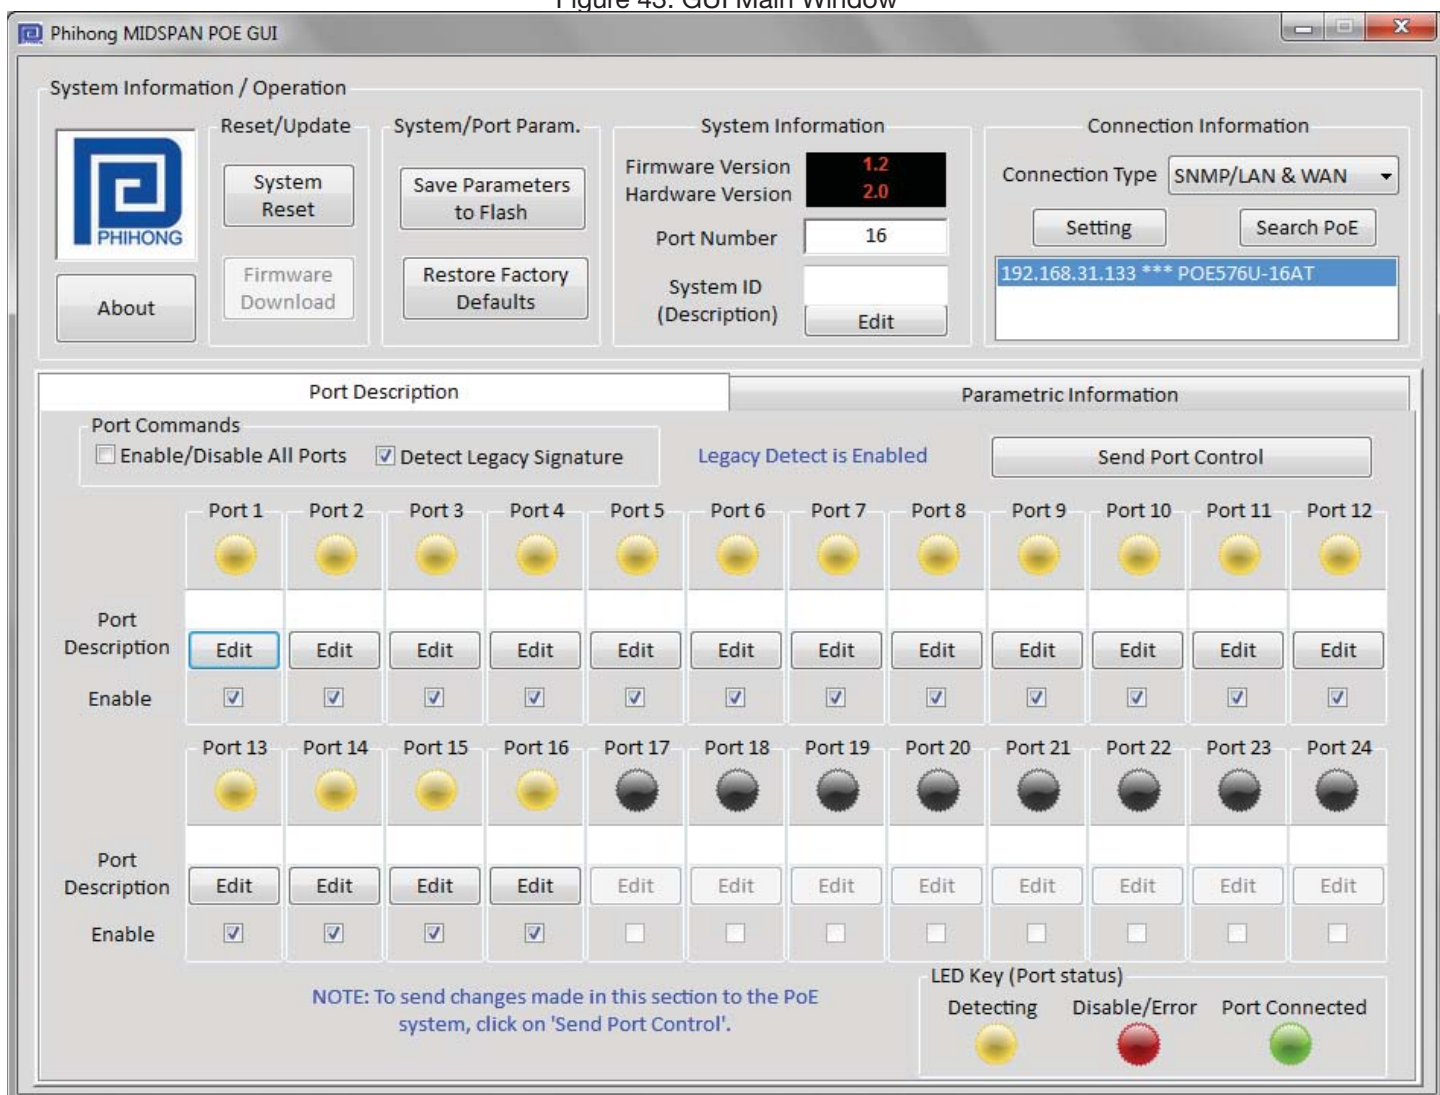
Figure 43: GUI Main Window

Phihong MIDSPAN POE GUI

System Information / Operation

PHIHONG

About

Reset/Update

System Reset

Firmware Download

System/Port Param.

Save Parameters to Flash

Restore Factory Defaults

System Information

Firmware Version 1.2

Hardware Version 2.0

Port Number 16

System ID (Description)

Edit

Connection Information

Connection Type SNMP/LAN & WAN

Setting

Search PoE

192.168.31.133 *** POE576U-16AT

Port Description

Parametric Information

Port Commands

Enable/Disable All Ports

Detect Legacy Signature

Legacy Detect is Enabled

Send Port Control

Port 1 Port 2 Port 3 Port 4 Port 5 Port 6 Port 7 Port 8 Port 9 Port 10 Port 11 Port 12

Port Description

Edit Edit Edit Edit Edit Edit Edit Edit Edit Edit Edit Edit

Enable

Port 13 Port 14 Port 15 Port 16 Port 17 Port 18 Port 19 Port 20 Port 21 Port 22 Port 23 Port 24

Port Description

Edit Edit Edit Edit Edit Edit Edit Edit Edit Edit Edit Edit

Enable

NOTE: To send changes made in this section to the PoE system, click on 'Send Port Control'.

LED Key (Port status)

Detecting Disable/Error Port Connected